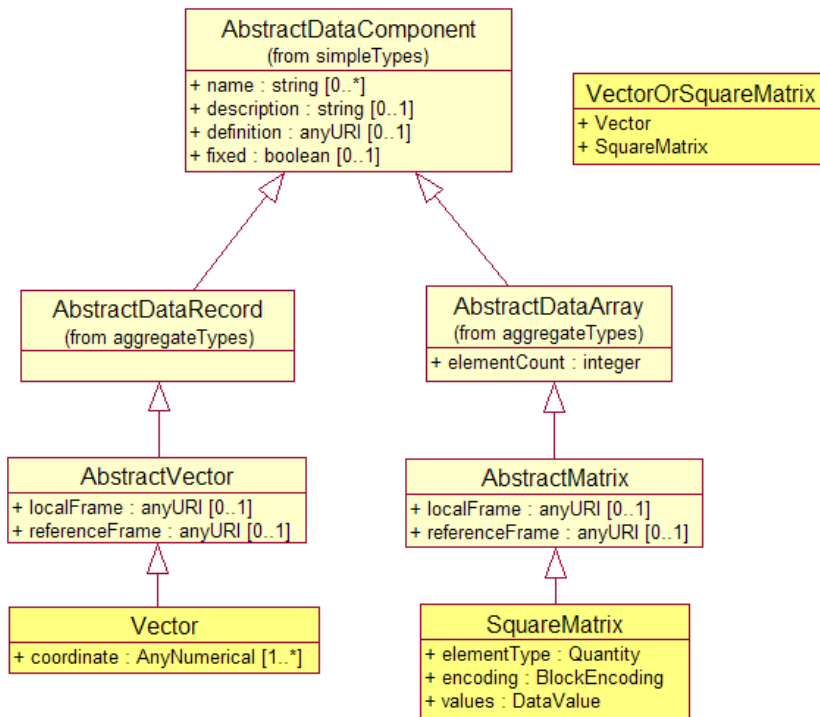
AbstractDataComponent
(from simpleTypes)
+ name : string [0..*]
+ description : string [0..1]
+ definition : anyURI [0..1]
+ fixed : boolean [0..1]

VectorOrSquareMatrix
+ Vector
+ SquareMatrix

AbstractDataRecord
(from aggregateTypes)

AbstractDataArray
(from aggregateTypes)
+ elementCount : integer

AbstractVector
+ localFrame : anyURI [0..1]
+ referenceFrame : anyURI [0..1]

AbstractMatrix
+ localFrame : anyURI [0..1]
+ referenceFrame : anyURI [0..1]

Vector
+ coordinate : AnyNumerical [1..*]

SquareMatrix
+ elementType : Quantity
+ encoding : BlockEncoding
+ values : DataValue